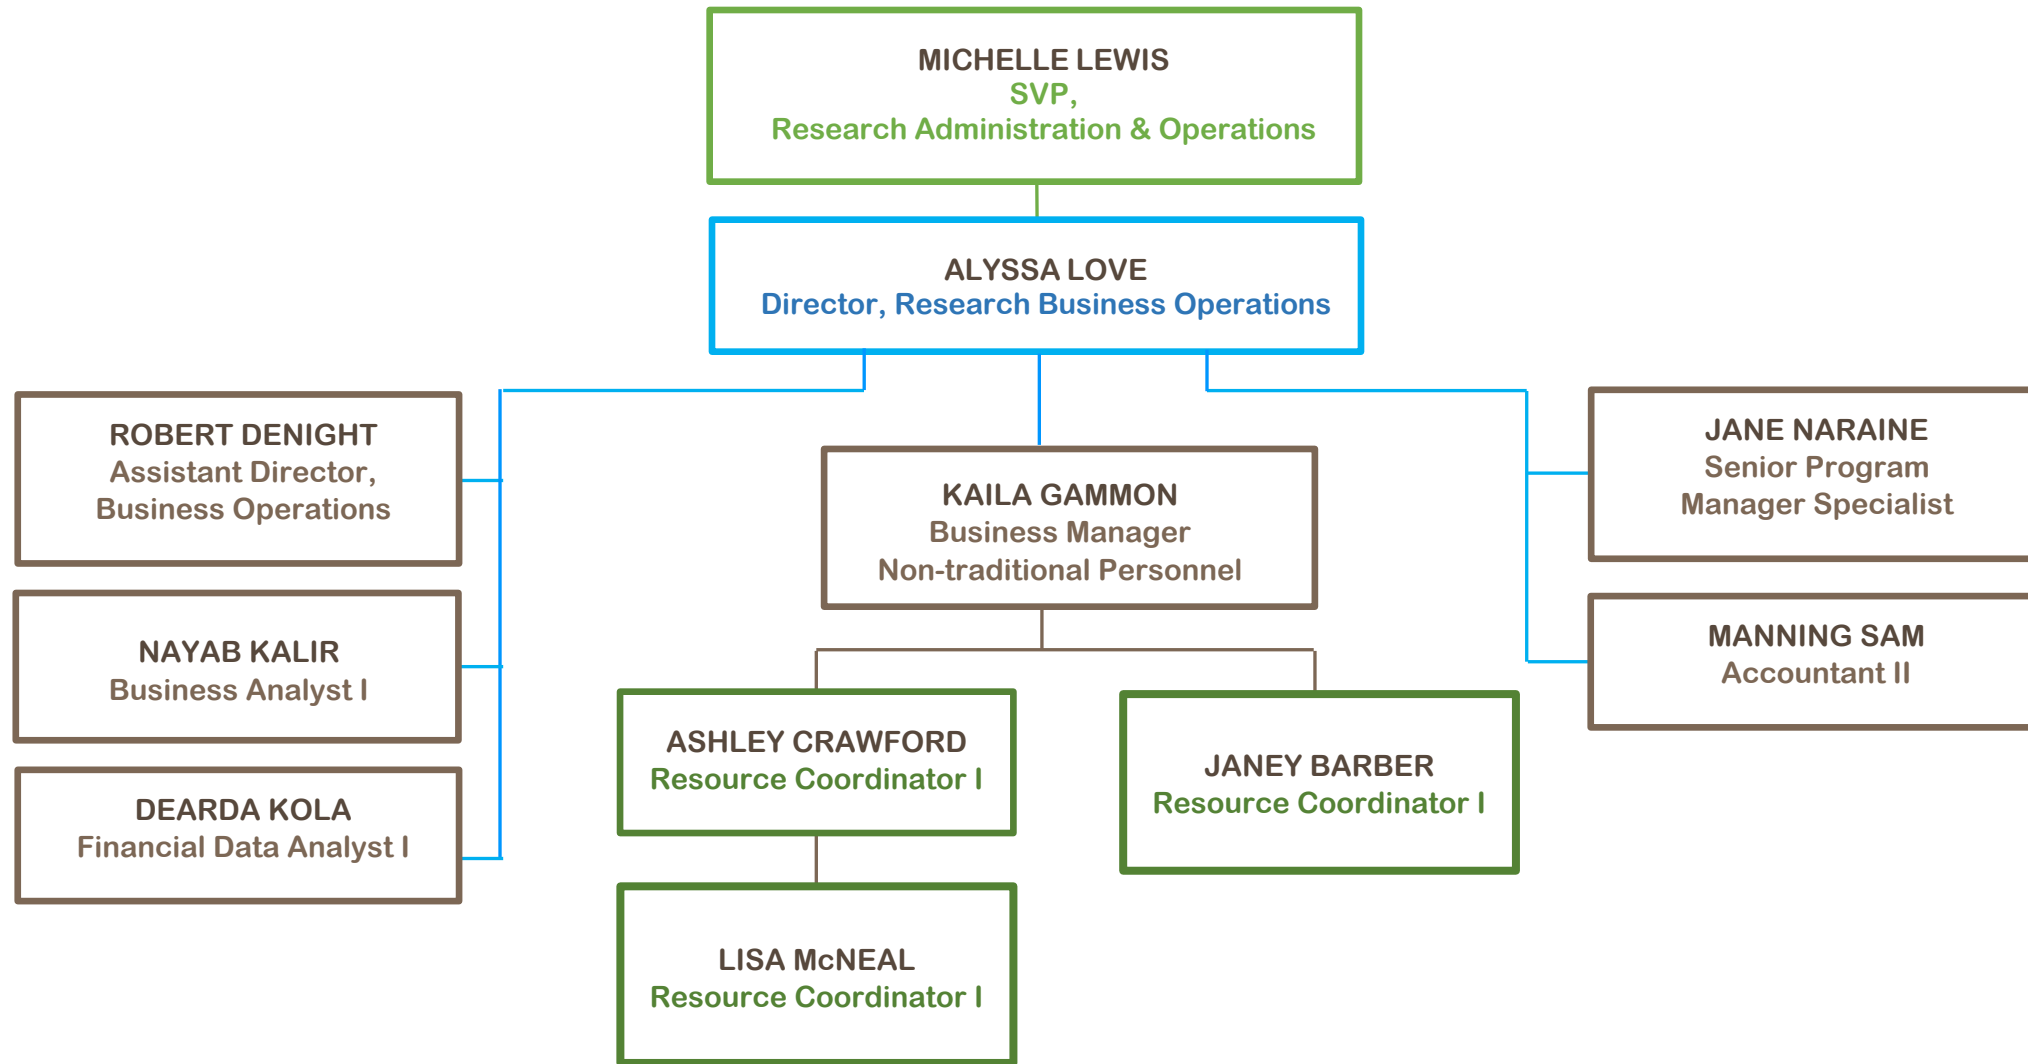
MICHELLE LEWIS
SVP,
Research Administration & Operations

ALYSSA LOVE
Director, Research Business Operations

ROBERT DENIGHT
Assistant Director,
Business Operations

NAYAB KALIR
Business Analyst I

DEARDA KOLA
Financial Data Analyst I

KAILA GAMMON
Business Manager
Non-traditional Personnel

ASHLEY CRAWFORD
Resource Coordinator I

JANEY BARBER
Resource Coordinator I

LISA McNEAL
Resource Coordinator I

JANE NARAINE
Senior Program
Manager Specialist

MANNING SAM
Accountant II